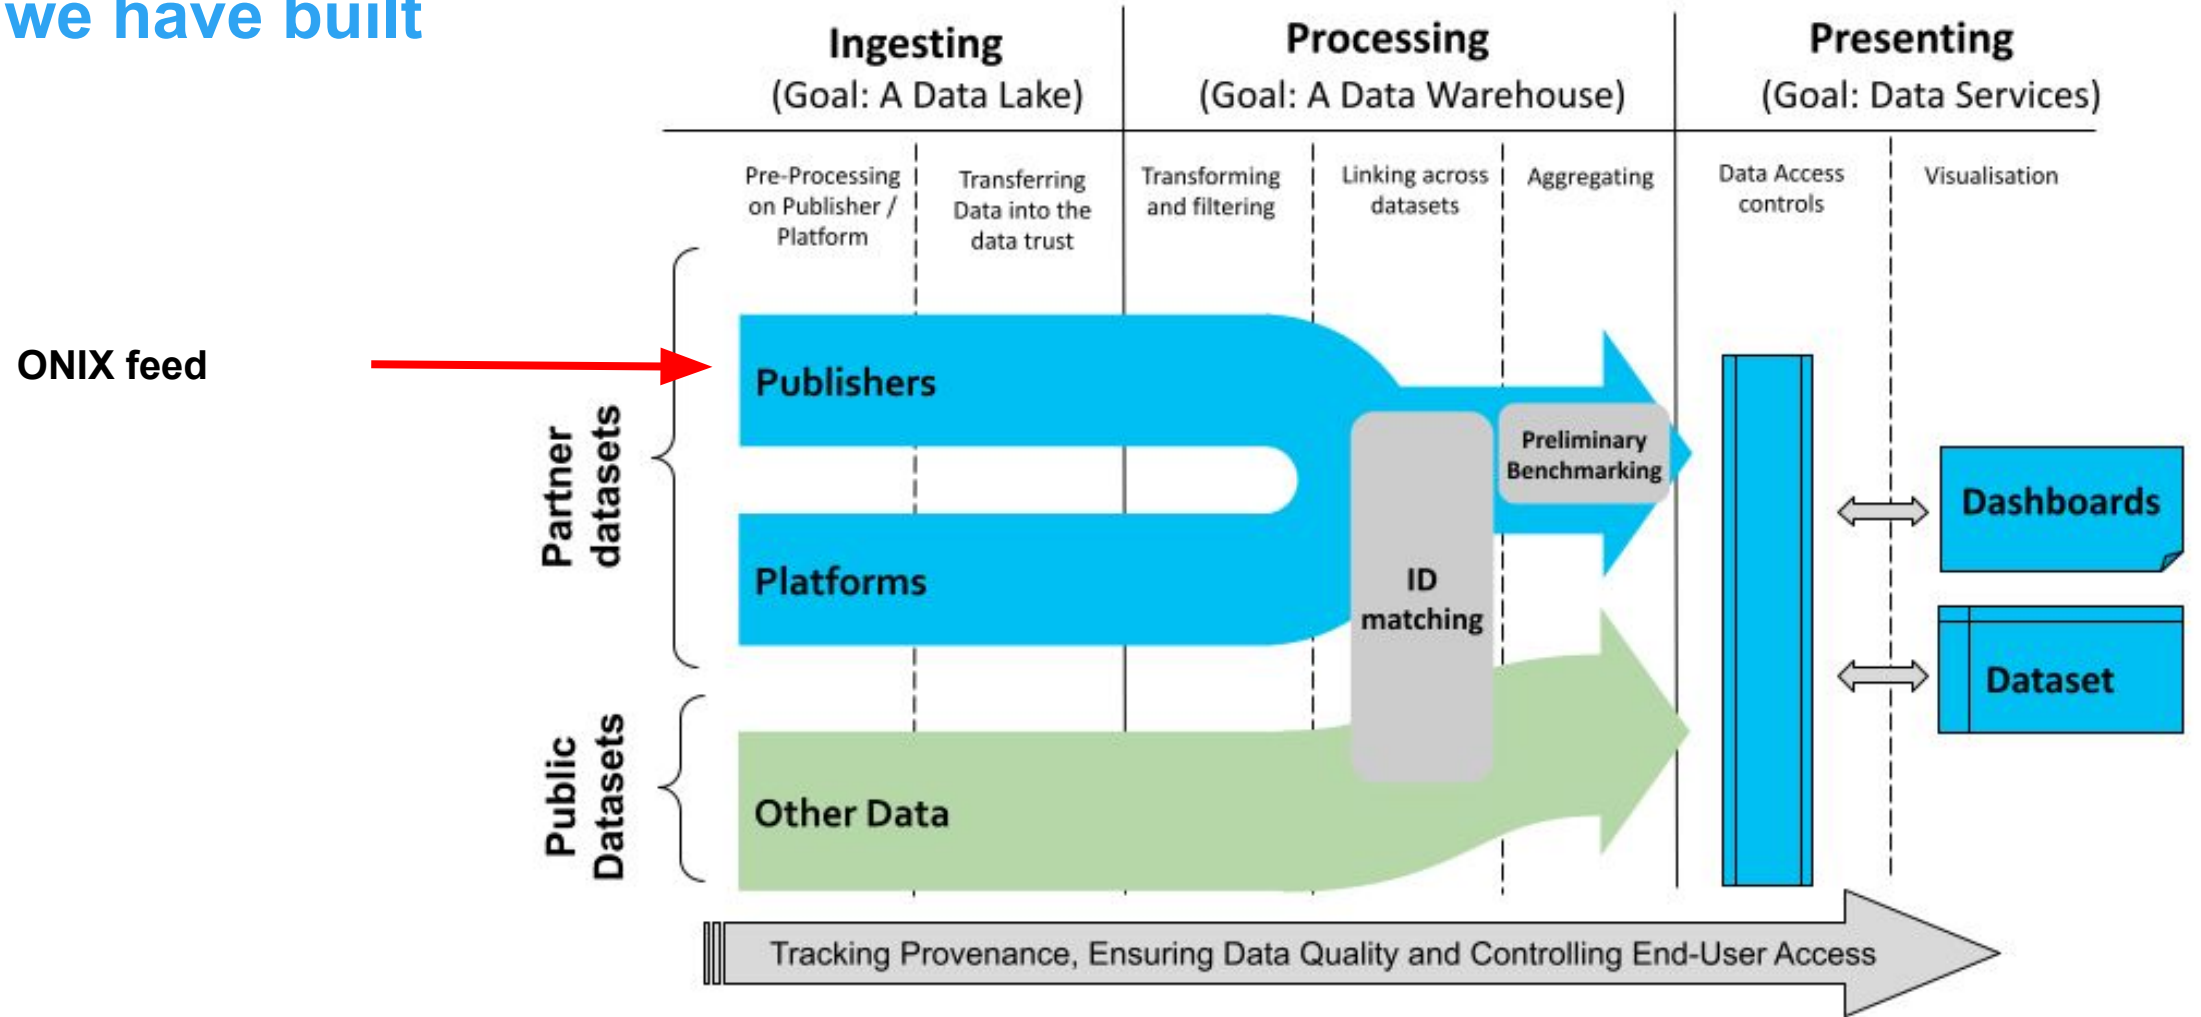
we have built

Ingesting
(Goal: A Data Lake)

Processing
(Goal: A Data Warehouse)

Presenting
(Goal: Data Services)

Pre-Processing on Publisher / Platform

Transferring Data into the data trust

Transforming and filtering

Linking across datasets

Aggregating

Data Access controls

Visualisation

ONIX feed

Partner datasets

Publishers

Platforms

ID matching

Preliminary Benchmarking

Dashboards

Dataset

Public Datasets

Other Data

Tracking Provenance, Ensuring Data Quality and Controlling End-User Access